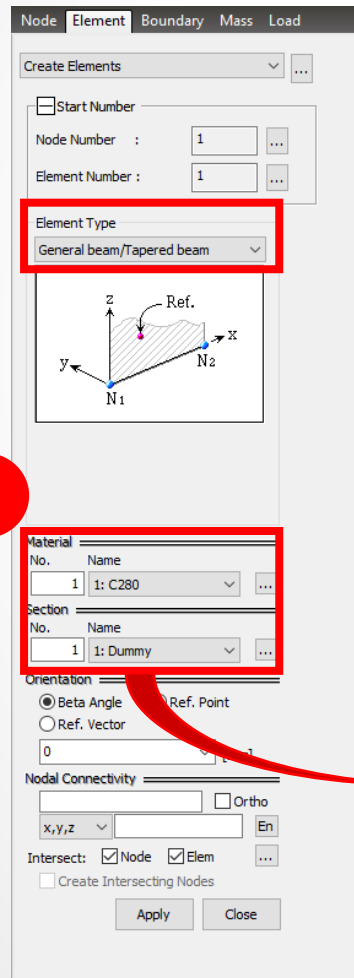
Node Element Boundary Mass Load

Create Elements ...

Start Number

Node Number : 1 ...

Element Number : 1 ...

Element Type

General beam/Tapered beam

z Ref. x y $N_2$ $N_1$

Material

No. Name

1 1: C280 ...

Section

No. Name

1 1: Dummy ...

Orientation

Beta Angle Ref. Point

Ref. Vector

0 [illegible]

Nodal Connectivity

Ortho

x,y,z En

Intersect: Node Elem ...

Create Intersecting Nodes

Apply Close